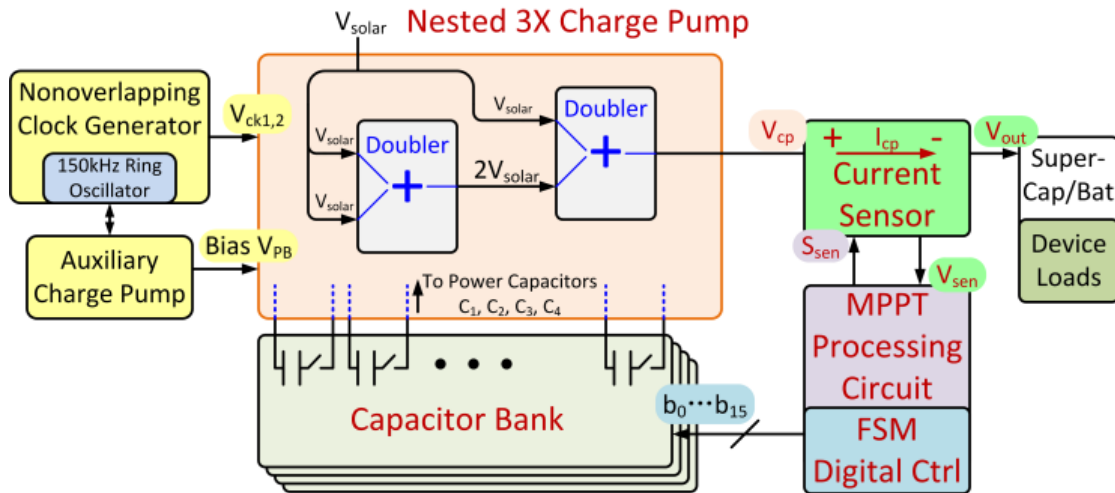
$V_{solar}$

Nested 3X Charge Pump

Nonoverlapping Clock Generator

150kHz Ring Oscillator

$V_{ck1,2}$

Auxiliary Charge Pump

Bias $V_{PB}$

$V_{solar}$

$V_{solar}$

$V_{solar}$

Doubler

+

$2V_{solar}$

Doubler

+

To Power Capacitors $C_1$, $C_2$, $C_3$, $C_4$

$V_{cp}$

+ $I_{cp}$ -

Current Sensor

$V_{out}$

Super-Cap/Bat

Device Loads

$S_{sen}$

$V_{sen}$

MPPT Processing Circuit

FSM Digital Ctrl

• • •

Capacitor Bank

$b_0 \cdots b_{15}$